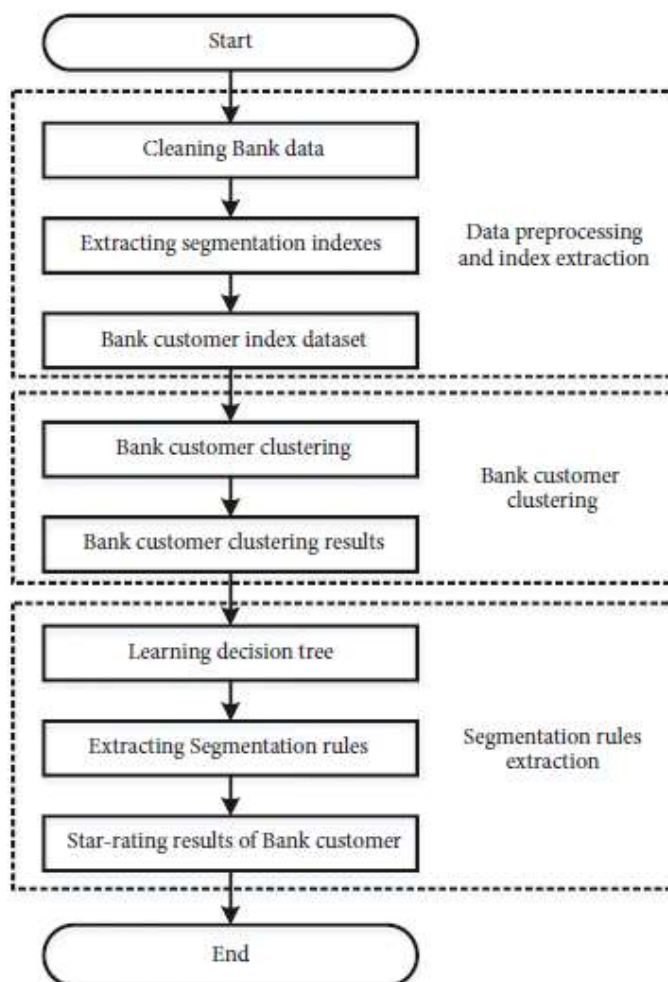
Start

Cleaning Bank data

Extracting segmentation indexes

Data preprocessing and index extraction

Bank customer index dataset

Bank customer clustering

Bank customer clustering

Bank customer clustering results

Learning decision tree

Extracting Segmentation rules

Segmentation rules extraction

Star-rating results of Bank customer

End